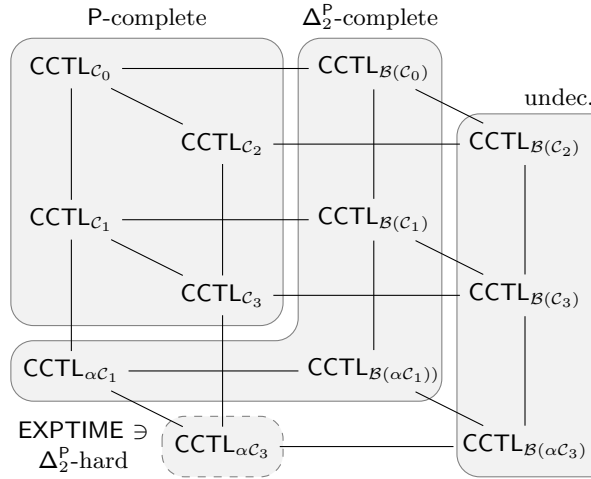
P-complete

$\Delta_2^{\mathsf{P}}$-complete

undec.

$\mathsf{CCTL}_{\mathcal{C}_0}$

$\mathsf{CCTL}_{\mathcal{B}(\mathcal{C}_0)}$

$\mathsf{CCTL}_{\mathcal{C}_2}$

$\mathsf{CCTL}_{\mathcal{B}(\mathcal{C}_2)}$

$\mathsf{CCTL}_{\mathcal{C}_1}$

$\mathsf{CCTL}_{\mathcal{B}(\mathcal{C}_1)}$

$\mathsf{CCTL}_{\mathcal{C}_3}$

$\mathsf{CCTL}_{\mathcal{B}(\mathcal{C}_3)}$

$\mathsf{CCTL}_{\alpha\mathcal{C}_1}$

$\mathsf{CCTL}_{\mathcal{B}(\alpha\mathcal{C}_1))}$

EXPTIME $\ni$ $\Delta_2^{\mathsf{P}}$-hard

$\mathsf{CCTL}_{\alpha\mathcal{C}_3}$

$\mathsf{CCTL}_{\mathcal{B}(\alpha\mathcal{C}_3)}$